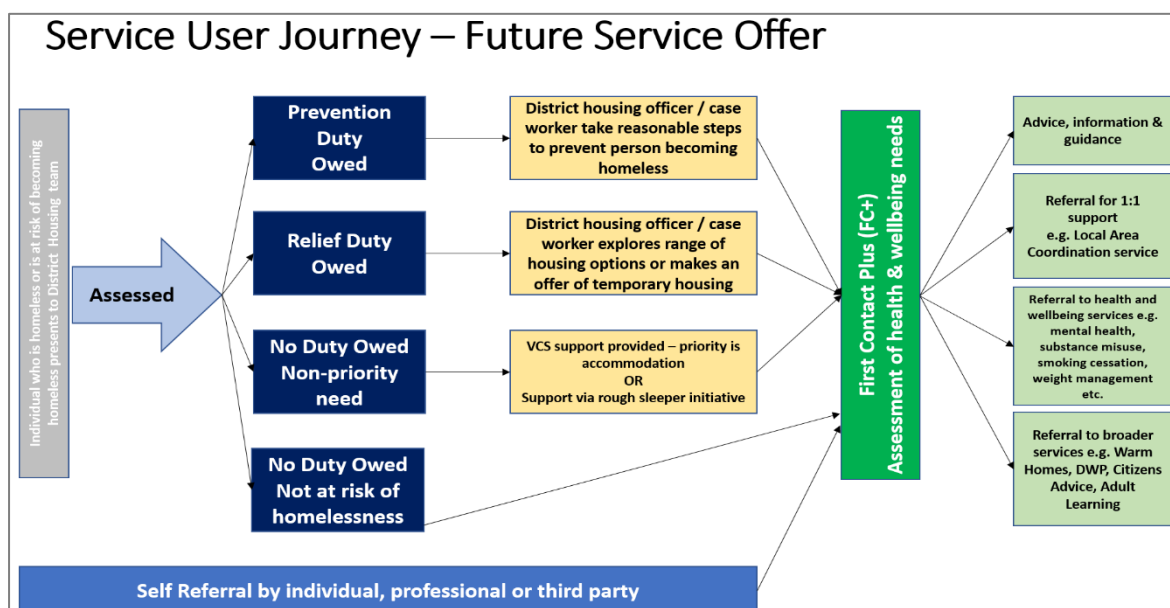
Service User Journey – Future Service Offer

Individual who is homeless or is at risk of becoming homeless presents to District Housing team

Assessed

Prevention Duty Owed

Relief Duty Owed

No Duty Owed Non-priority need

No Duty Owed Not at risk of homelessness

District housing officer / case worker take reasonable steps to prevent person becoming homeless

District housing officer / case worker explores range of housing options or makes an offer of temporary housing

VCS support provided – priority is accommodation OR Support via rough sleeper initiative

First Contact Plus (FC+) Assessment of health & wellbeing needs

Advice, information & guidance

Referral for 1:1 support e.g. Local Area Coordination service

Referral to health and wellbeing services e.g. mental health, substance misuse, smoking cessation, weight management etc.

Referral to broader services e.g. Warm Homes, DWP, Citizens Advice, Adult Learning

Self Referral by individual, professional or third party